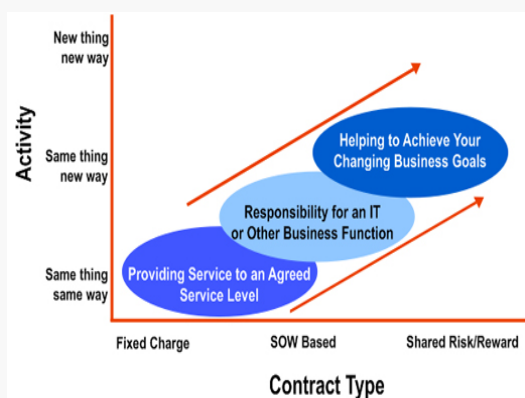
Activity

New thing new way

Same thing new way

Same thing same way

Helping to Achieve Your Changing Business Goals

Responsibility for an IT or Other Business Function

Providing Service to an Agreed Service Level

Fixed Charge

SOW Based

Shared Risk/Reward

Contract Type